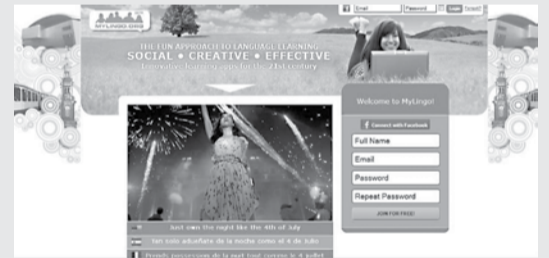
MYLINGO.ORG

Email Password Login Search

THE FUN APPROACH TO LANGUAGE LEARNING
SOCIAL • CREATIVE • EFFECTIVE
Innovative learning tools for the 21st century

Welcome to MyLingo!

Connect with Facebook

Full Name

Email

Password

Repeat Password

JOIN FOR FREE!

Just own the night like the 4th of July

tan solo adueñate de la noche como el 4 de Julio

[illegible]